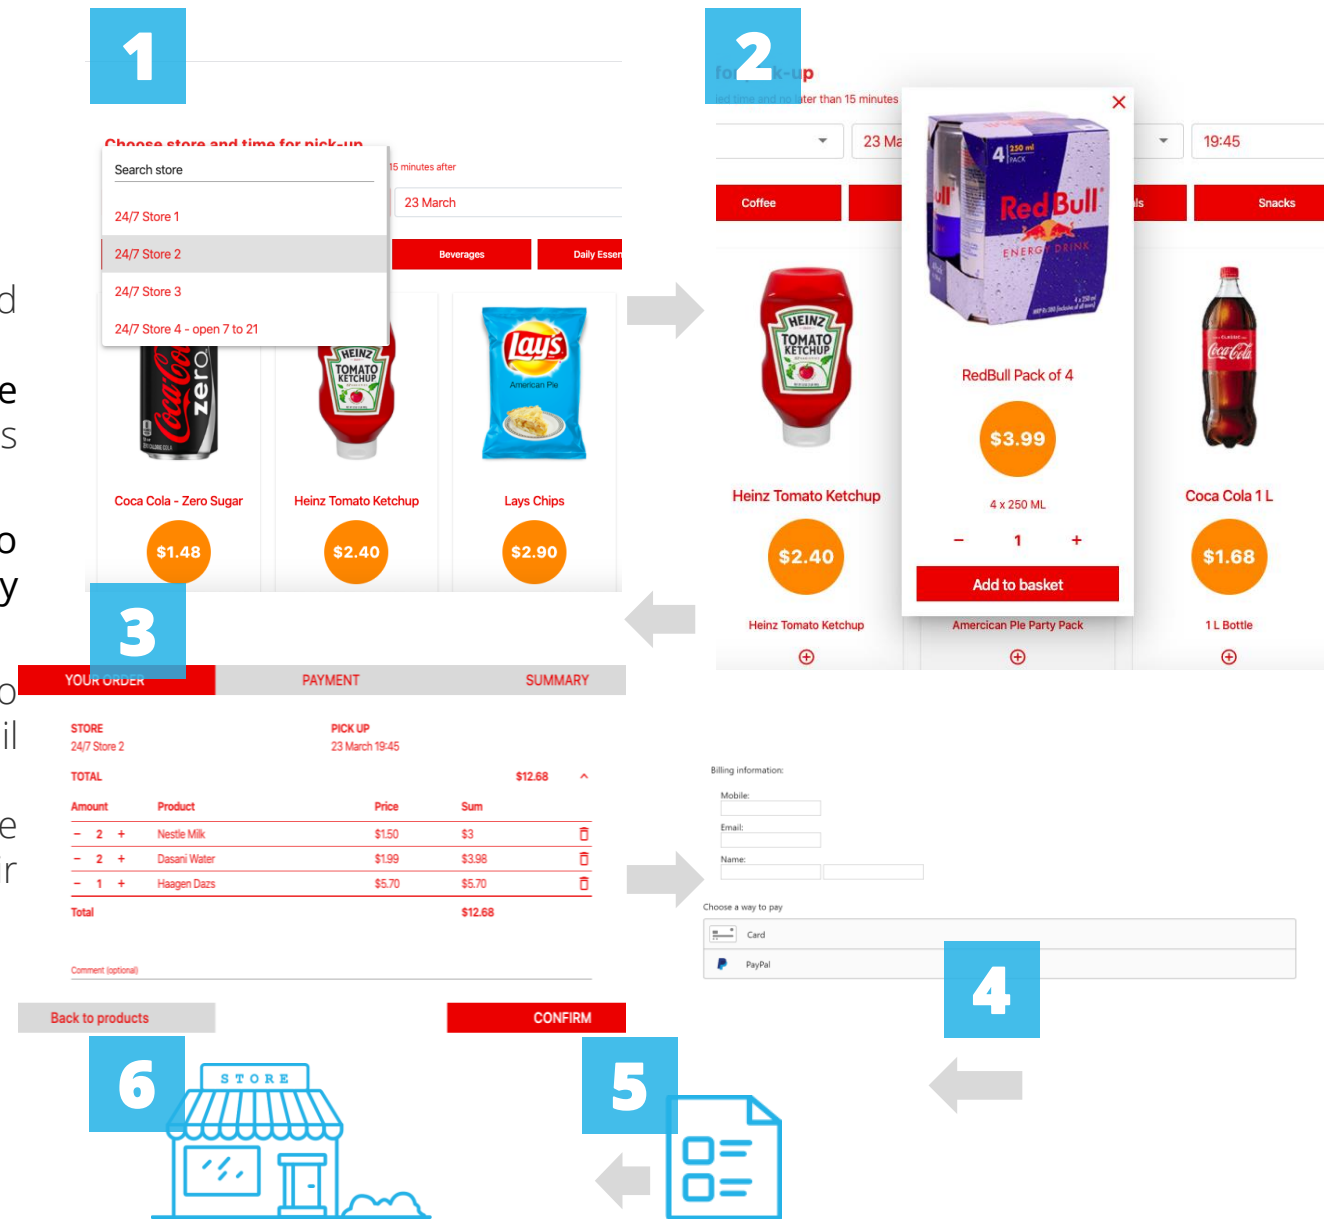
1

Choose store and time for pick-up

Search store

24/7 Store 1

24/7 Store 2

24/7 Store 3

24/7 Store 4 - open 7 to 21

15 minutes after

23 March

Beverages

Daily Essen

Coca Cola - Zero Sugar

$1.48

Heinz Tomato Ketchup

$2.40

Lays Chips

$2.90

2

for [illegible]k-up

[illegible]ed time and no later than 15 minutes

23 Ma

19:45

Coffee

Snacks

RedBull Pack of 4

$3.99

4 x 250 ML

− 1 +

Add to basket

Heinz Tomato Ketchup

$2.40

Heinz Tomato Ketchup

Americcan Pie Party Pack

Coca Cola 1 L

$1.68

1 L Bottle

3

YOUR ORDER

PAYMENT

SUMMARY

STORE
24/7 Store 2

PICK UP
23 March 19:45

TOTAL

$12.68

| Amount | Product | Price | Sum |
|---|---|---|---|
| − 2 + | Nestle Milk | $1.50 | $3 |
| − 2 + | Dasani Water | $1.99 | $3.98 |
| − 1 + | Haagen Dazs | $5.70 | $5.70 |
| Total | | | $12.68 |

Comment (optional)

Back to products

CONFIRM

Billing information:

Mobile:

Email:

Name:

Choose a way to pay

Card

PayPal

4

5

6

STORE